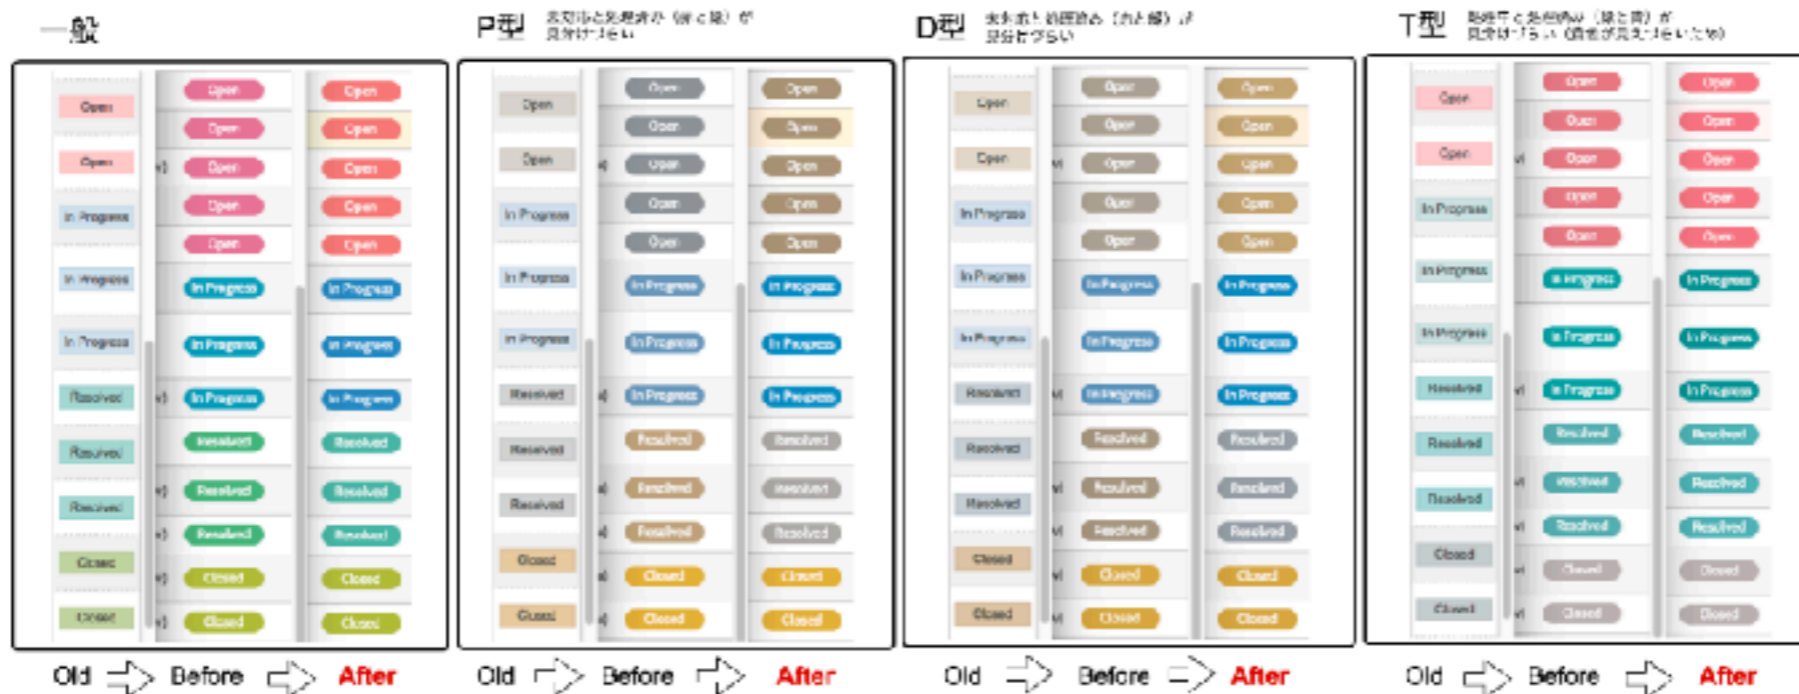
一般

P型 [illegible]

D型 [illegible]

T型 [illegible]

| Old | Before | After |
|---|---|---|
| Open | Open | Open |
| | Open | Open |
| Open | Open | Open |
| | Open | Open |
| In Progress | Open | Open |
| In Progress | In Progress | In Progress |
| In Progress | In Progress | In Progress |
| Resolved | In Progress | In Progress |
| Resolved | Resolved | Resolved |
| Resolved | Resolved | Resolved |
| | Resolved | Resolved |
| Closed | Closed | Closed |
| Closed | Closed | Closed |

| Old | Before | After |
|---|---|---|
| Open | Open | Open |
| | Open | Open |
| Open | Open | Open |
| | Open | Open |
| In Progress | Open | Open |
| In Progress | In Progress | In Progress |
| In Progress | In Progress | In Progress |
| Resolved | In Progress | In Progress |
| Resolved | Resolved | Resolved |
| Resolved | Resolved | Resolved |
| | Resolved | Resolved |
| Closed | Closed | Closed |
| Closed | Closed | Closed |

| Old | Before | After |
|---|---|---|
| Open | Open | Open |
| | Open | Open |
| Open | Open | Open |
| | Open | Open |
| In Progress | Open | Open |
| In Progress | In Progress | In Progress |
| In Progress | In Progress | In Progress |
| Resolved | In Progress | In Progress |
| Resolved | Resolved | Resolved |
| Resolved | Resolved | Resolved |
| | Resolved | Resolved |
| Closed | Closed | Closed |
| Closed | Closed | Closed |

| Old | Before | After |
|---|---|---|
| Open | Open | Open |
| | Open | Open |
| Open | Open | Open |
| | Open | Open |
| In Progress | Open | Open |
| In Progress | In Progress | In Progress |
| In Progress | In Progress | In Progress |
| Resolved | In Progress | In Progress |
| Resolved | Resolved | Resolved |
| Resolved | Resolved | Resolved |
| | Resolved | Resolved |
| Closed | Closed | Closed |
| Closed | Closed | Closed |

Old Before After

Old Before After

Old Before After

Old Before After